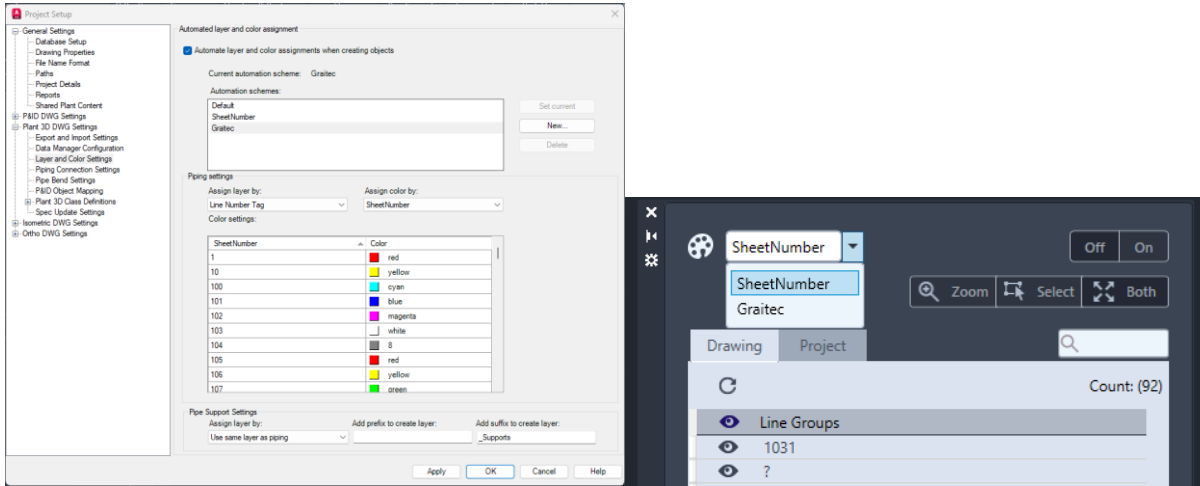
Project Setup

General Settings
Database Setup
Drawing Properties
File Name Format
Paths
Project Details
Reports
Shared Plant Content
P&ID DWG Settings
Plant 3D DWG Settings
Export and Import Settings
Data Manager Configuration
Layer and Color Settings
Piping Connection Settings
Pipe Bend Settings
P&ID Object Mapping
Plant 3D Class Definitions
Spec Update Settings
Isometric DWG Settings
Ortho DWG Settings

Automated layer and color assignment

Automate layer and color assignments when creating objects

Current automation scheme: Graitec

Automation schemes:
Default
SheetNumber
Graitec

Set current
New...
Delete

Piping settings
Assign layer by:
Line Number Tag
Assign color by:
SheetNumber
Color settings:

| SheetNumber | Color |
|---|---|
| 1 | red |
| 10 | yellow |
| 100 | cyan |
| 101 | blue |
| 102 | magenta |
| 103 | white |
| 104 | 8 |
| 105 | red |
| 106 | yellow |
| 107 | green |

Pipe Support Settings
Assign layer by:
Use same layer as piping
Add prefix to create layer:
Add suffix to create layer:
_Supports

Apply
OK
Cancel
Help

SheetNumber
SheetNumber
Graitec

Off
On
Zoom
Select
Both

Drawing
Project

Count: (92)

Line Groups
1031
?